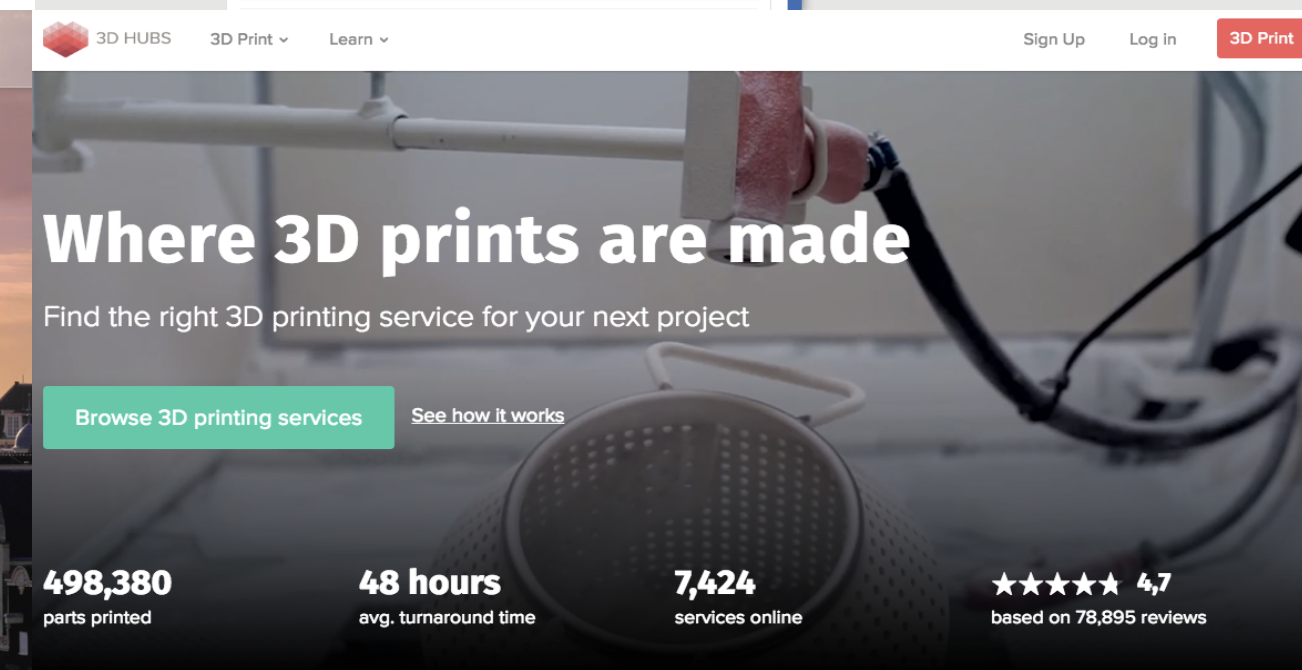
3D HUBS 3D Print Learn Sign Up Log in 3D Print

Where 3D prints are made

Find the right 3D printing service for your next project

Browse 3D printing services See how it works

498,380
parts printed

48 hours
avg. turnaround time

7,424
services online

★★★★★ 4,7
based on 78,895 reviews